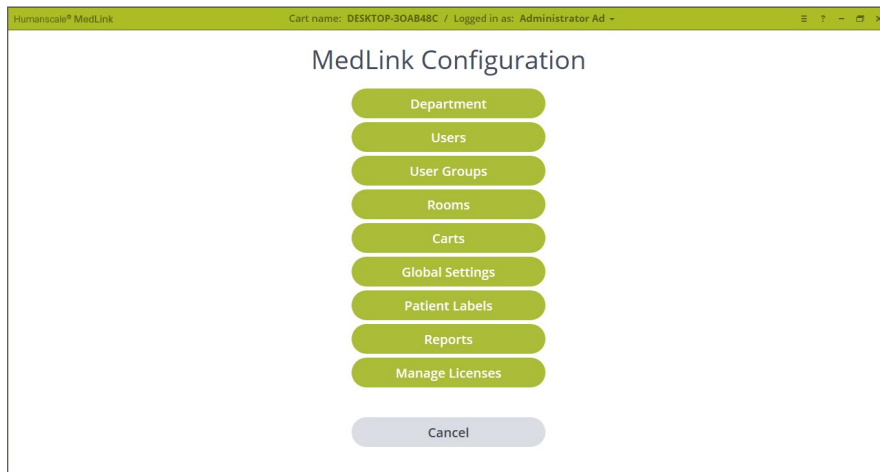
Humanscale® MedLink

Cart name: DESKTOP-3OAB48C / Logged in as: Administrator Ad

≡ ? – ▭ ×

MedLink Configuration

Department

Users

User Groups

Rooms

Carts

Global Settings

Patient Labels

Reports

Manage Licenses

Cancel